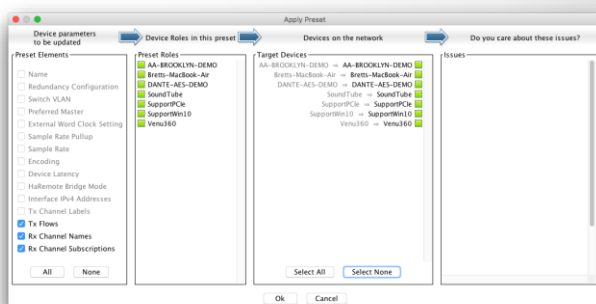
Apply Preset

Device parameters to be updated

Device Roles in this preset

Devices on the network

Do you care about these issues?

Preset Elements

Name
Redundancy Configuration
Switch VLAN
Preferred Master
External Word Clock Setting
Sample Rate Pullup
Sample Rate
Encoding
Device Latency
HaRemote Bridge Mode
Interface IPv4 Addresses
Tx Channel Labels
Tx Flows
Rx Channel Names
Rx Channel Subscriptions

All
None

Preset Roles

AA-BROOKLYN-DEMO
Bretts-MacBook-Air
DANTE-AES-DEMO
SoundTube
SupportPCIe
SupportWin10
Venu360

Target Devices

AA-BROOKLYN-DEMO ⇒ AA-BROOKLYN-DEMO
Bretts-MacBook-Air ⇒ Bretts-MacBook-Air
DANTE-AES-DEMO ⇒ DANTE-AES-DEMO
SoundTube ⇒ SoundTube
SupportPCIe ⇒ SupportPCIe
SupportWin10 ⇒ SupportWin10
Venu360 ⇒ Venu360

Select All
Select None

Issues

Ok
Cancel